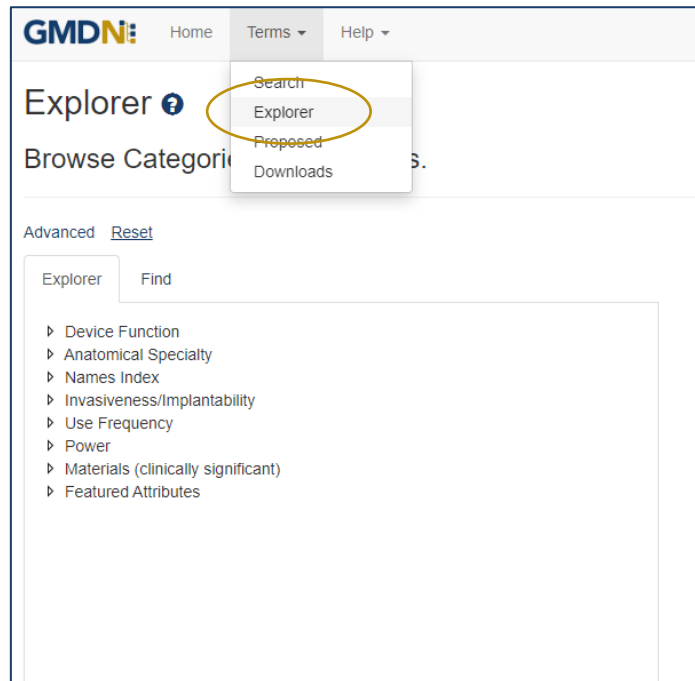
GMDN

Home Terms ▾ Help ▾

Search
Explorer
Proposed
Downloads

Explorer

Browse Categori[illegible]s.

Advanced Reset

Explorer Find

Device Function
Anatomical Specialty
Names Index
Invasiveness/Implantability
Use Frequency
Power
Materials (clinically significant)
Featured Attributes